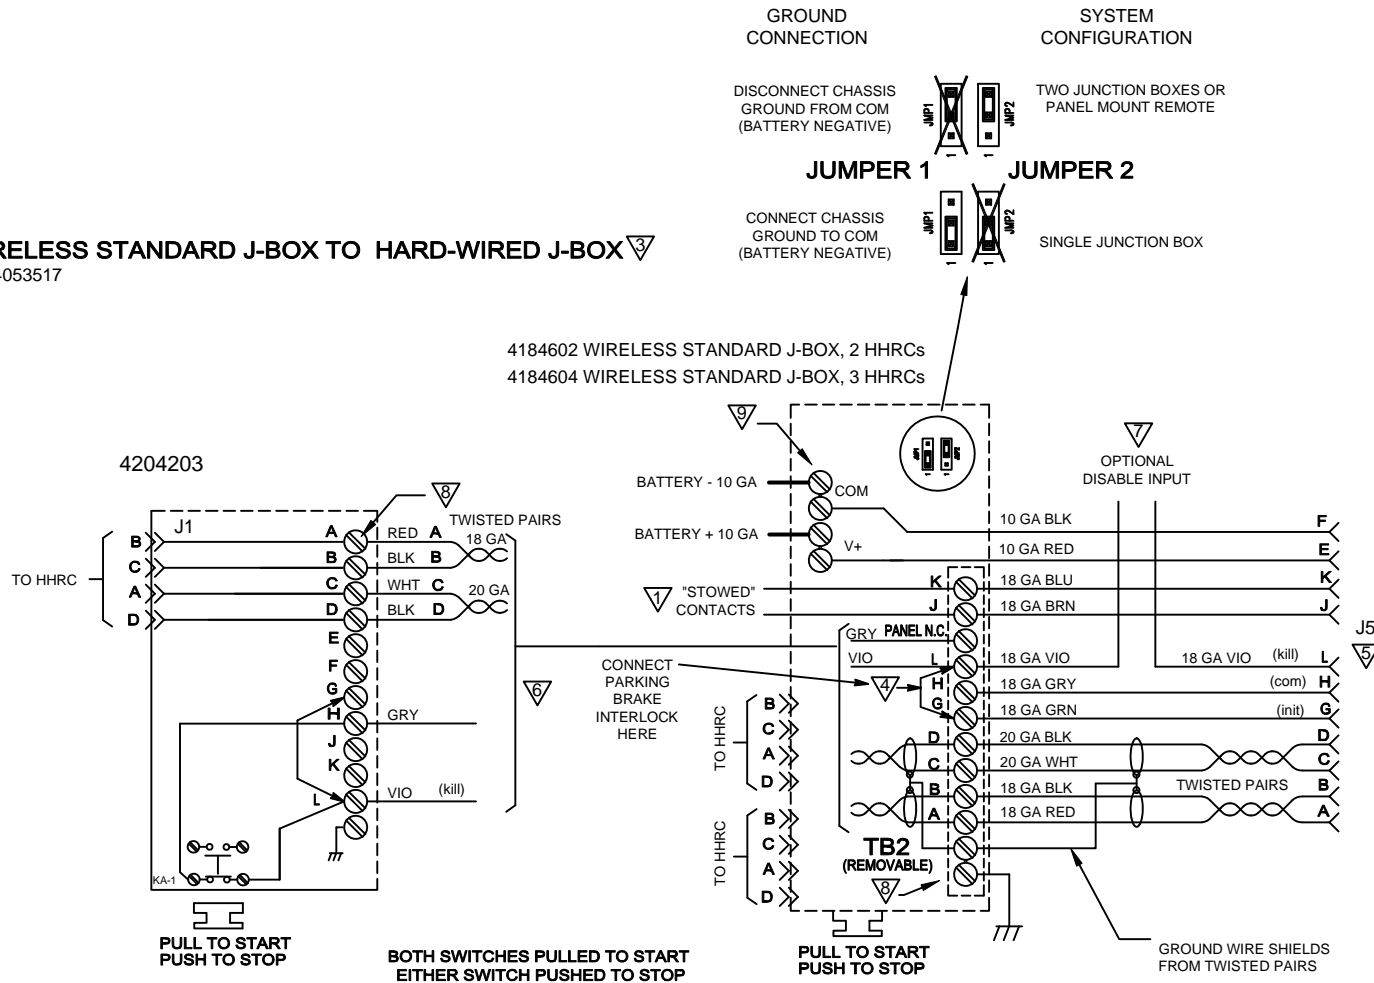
GROUND CONNECTION

SYSTEM CONFIGURATION

DISCONNECT CHASSIS GROUND FROM COM (BATTERY NEGATIVE)

JMP1

JMP2

TWO JUNCTION BOXES OR PANEL MOUNT REMOTE

JUMPER 1

JUMPER 2

CONNECT CHASSIS GROUND TO COM (BATTERY NEGATIVE)

JMP1

JMP2

SINGLE JUNCTION BOX

RELESS STANDARD J-BOX TO HARD-WIRED J-BOX 3

-053517

4184602 WIRELESS STANDARD J-BOX, 2 HHRCs
4184604 WIRELESS STANDARD J-BOX, 3 HHRCs

9

7
OPTIONAL DISABLE INPUT

4204203

BATTERY - 10 GA

COM

BATTERY + 10 GA

V+

8

J1

TWISTED PAIRS

TO HHRC

B
C
A
D

A RED A 18 GA
B BLK B
C WHT C 20 GA
D BLK D
E
F
G
H GRY
J
K
L VIO (kill)

1 "STOWED" CONTACTS

6

CONNECT PARKING BRAKE INTERLOCK HERE

4

10 GA BLK F
10 GA RED E
K 18 GA BLU K
J 18 GA BRN J
GRY PANEL N.C.
VIO L 18 GA VIO 18 GA VIO (kill) L
H 18 GA GRY (com) H
G 18 GA GRN (init) G
D 20 GA BLK D
C 20 GA WHT C
B 18 GA BLK B
A 18 GA RED A

J5

5

TWISTED PAIRS

TO HHRC
B
C
A
D

TO HHRC
B
C
A
D

TB2 (REMOVABLE)

8

KA-1

PULL TO START
PUSH TO STOP

BOTH SWITCHES PULLED TO START
EITHER SWITCH PUSHED TO STOP

PULL TO START
PUSH TO STOP

GROUND WIRE SHIELDS FROM TWISTED PAIRS